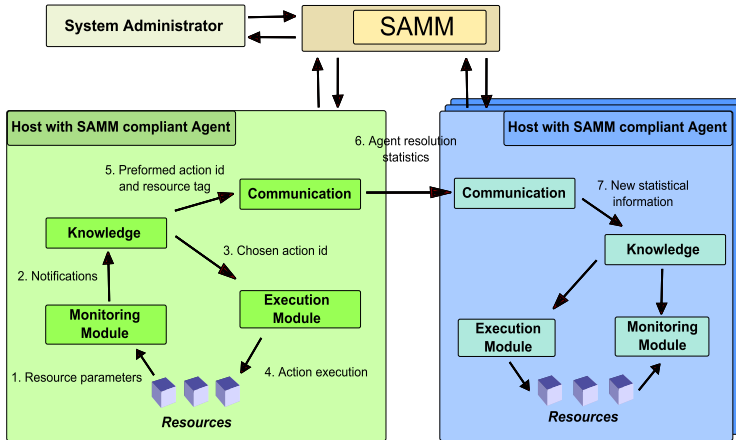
System Administrator

SAMM

Host with SAMM compliant Agent

5. Preformed action id and resource tag

Communication

Knowledge

3. Chosen action id

2. Notifications

Monitoring Module

Execution Module

1. Resource parameters

4. Action execution

Resources

6. Agent resolution statistics

Host with SAMM compliant Agent

Communication

7. New statistical information

Knowledge

Execution Module

Monitoring Module

Resources